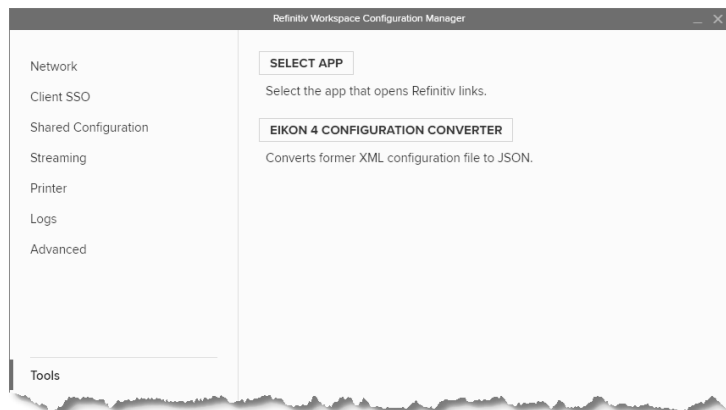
Refinitiv Workspace Configuration Manager

_ ×

Network

Client SSO

Shared Configuration

Streaming

Printer

Logs

Advanced

Tools

SELECT APP

Select the app that opens Refinitiv links.

EIKON 4 CONFIGURATION CONVERTER

Converts former XML configuration file to JSON.